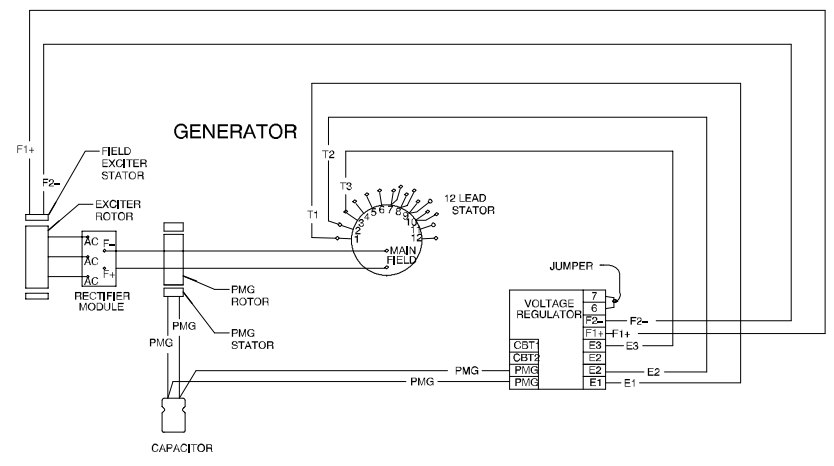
GENERATOR

F1+

F2−

FIELD EXCITER STATOR

EXCITER ROTOR

AC
AC
AC
F−
F+

RECTIFIER MODULE

PMG ROTOR

PMG

PMG STATOR

PMG

CAPACITOR

T2

T3

T1

1
2
3
4
5
6
7
8
9
10
11
12

12 LEAD STATOR

MAIN FIELD

JUMPER

VOLTAGE REGULATOR

7
6
F2−
F1+
E3
E2
E2
E1

CBT1
CBT2
PMG
PMG

F2−
F1+
E3
E2
E1

PMG
PMG